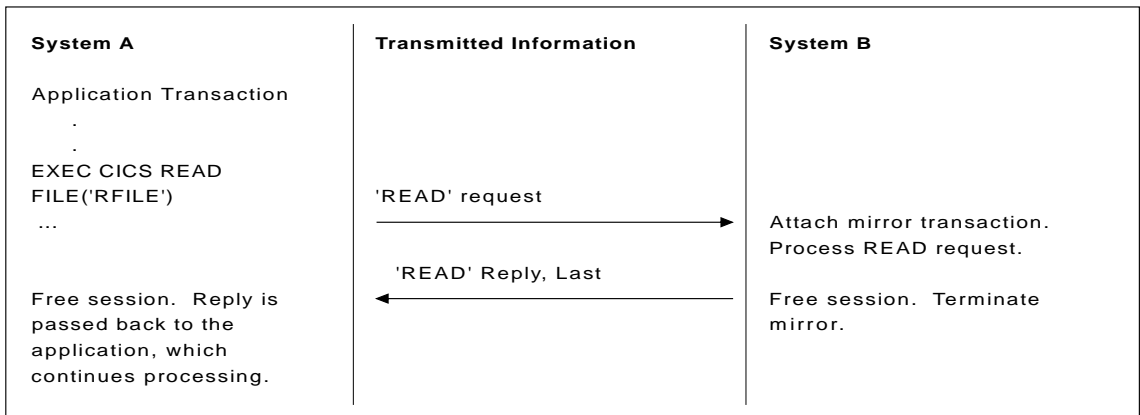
System A

Application Transaction
.
.
EXEC CICS READ
FILE('RFILE')
...

Free session. Reply is passed back to the application, which continues processing.

Transmitted Information

'READ' request

'READ' Reply, Last

System B

Attach mirror transaction.
Process READ request.

Free session. Terminate mirror.